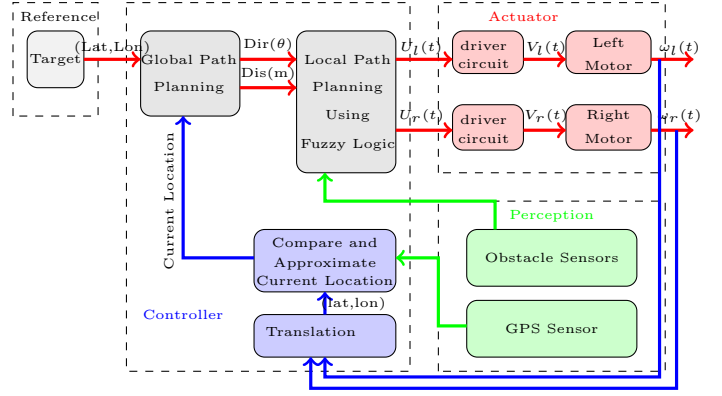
Reference

Target

(Lat,Lon)

Global Path Planning

Dir($\theta$)

Dis(m)

Local Path Planning Using Fuzzy Logic

$U_l(t)$

$U_r(t)$

Actuator

driver circuit

$V_l(t)$

Left Motor

$\omega_l(t)$

driver circuit

$V_r(t)$

Right Motor

$\omega_r(t)$

Current Location

Perception

Obstacle Sensors

Compare and Approximate Current Location

(lat,lon)

GPS Sensor

Controller

Translation